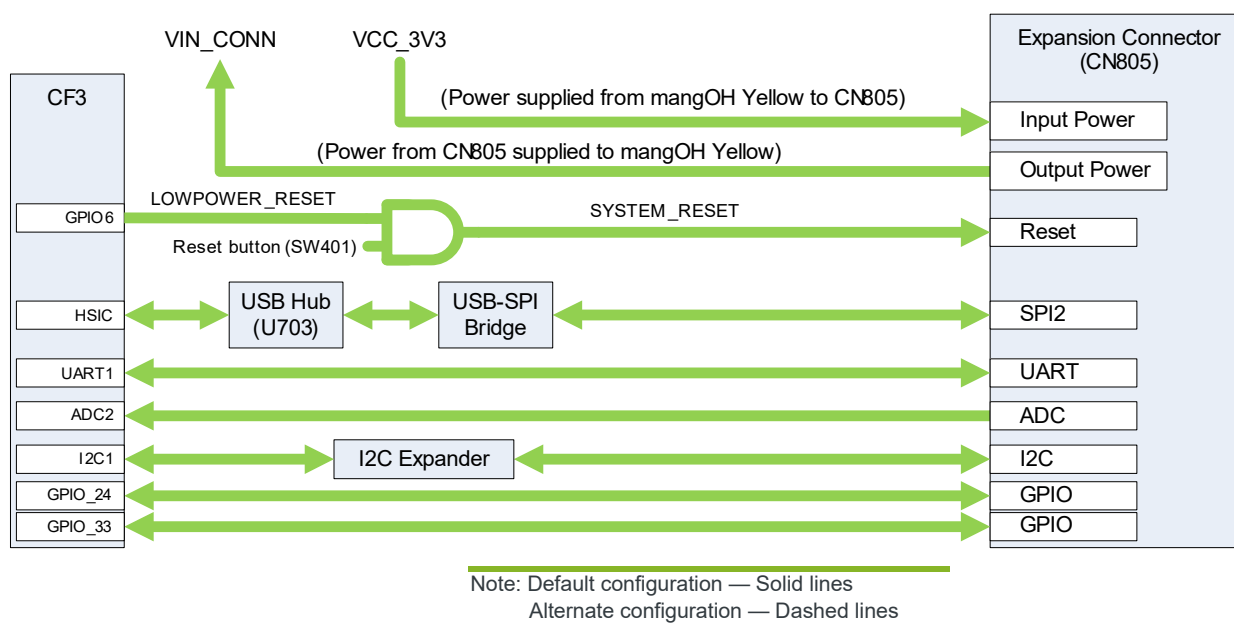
VIN_CONN

VCC_3V3

Expansion Connector (CN805)

CF3

(Power supplied from mangOH Yellow to CN805)

Input Power

(Power from CN805 supplied to mangOH Yellow)

Output Power

GPIO6

LOWPOWER_RESET

Reset button (SW401)

SYSTEM_RESET

Reset

HSIC

USB Hub (U703)

USB-SPI Bridge

SPI2

UART1

UART

ADC2

ADC

I2C1

I2C Expander

I2C

GPIO_24

GPIO

GPIO_33

GPIO

Note: Default configuration — Solid lines
Alternate configuration — Dashed lines